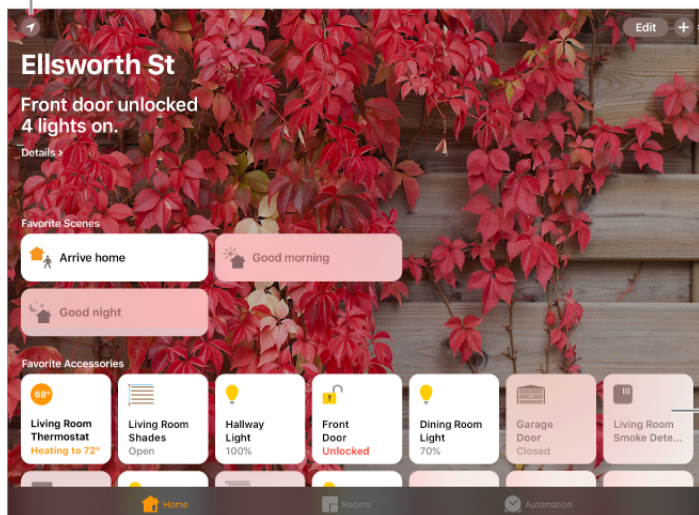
Edit

Ellsworth St

Front door unlocked
4 lights on.

Details >

Favorite Scenes

Arrive home

Good morning

Good night

Favorite Accessories

68°

Living Room Thermostat
Heating to 72°

Living Room Shades
Open

Hallway Light
100%

Front Door
Unlocked

Dining Room Light
70%

Garage Door
Closed

Living Room Smoke Dete...

Home

Rooms

Automation